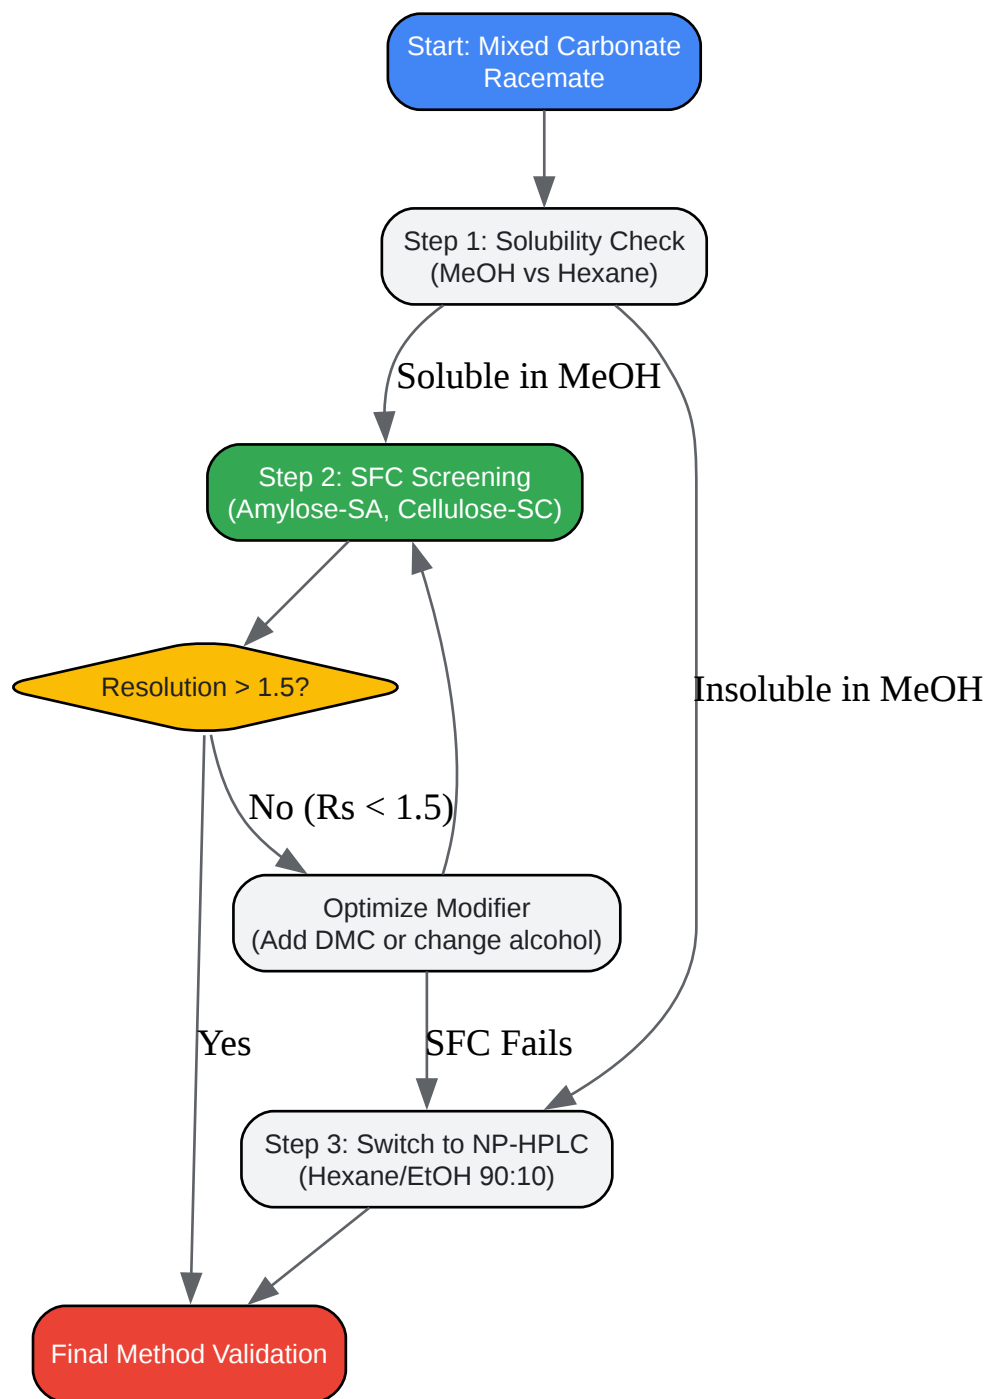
Start: Mixed Carbonate Racemate

Step 1: Solubility Check (MeOH vs Hexane)

Soluble in MeOH

Step 2: SFC Screening (Amylose-SA, Cellulose-SC)

Insoluble in MeOH

Resolution > 1.5?

No (Rs < 1.5)

Optimize Modifier (Add DMC or change alcohol)

Yes

SFC Fails

Step 3: Switch to NP-HPLC (Hexane/EtOH 90:10)

Final Method Validation